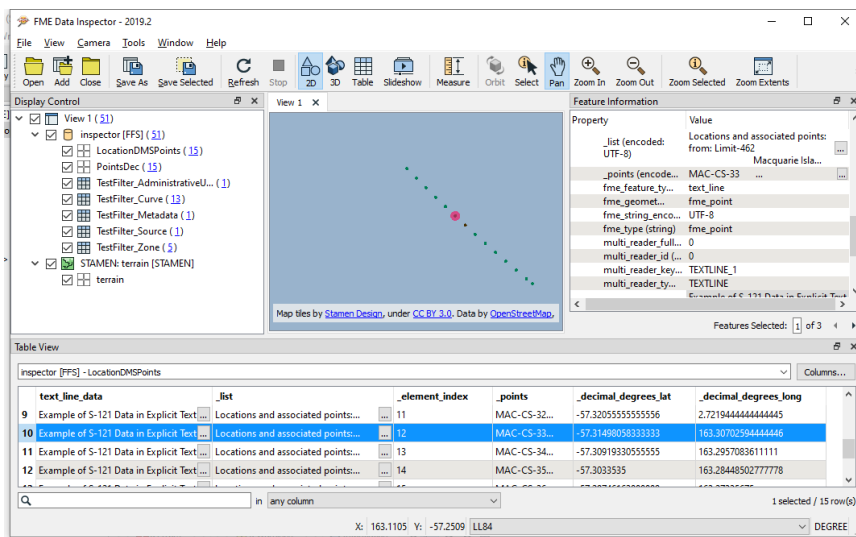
FME Data Inspector - 2019.2

File View Camera Tools Window Help

Open Add Close Save As Save Selected Refresh Stop 2D 3D Table Slideshow Measure Orbit Select Pan Zoom In Zoom Out Zoom Selected Zoom Extents

Display Control

View 1 ( 51 )
inspector [FFS] ( 51 )
LocationDMSPoints ( 15 )
PointsDec ( 15 )
TestFilter_AdministrativeU... ( 1 )
TestFilter_Curve ( 13 )
TestFilter_Metadata ( 1 )
TestFilter_Source ( 1 )
TestFilter_Zone ( 5 )
STAMEN: terrain [STAMEN]
terrain

View 1

Map tiles by Stamen Design, under CC BY 3.0. Data by OpenStreetMap.

Feature Information

| Property | Value |
|---|---|
| _list (encoded: UTF-8) | Locations and associated points: from: Limit-462 Macquarie Isla... |
| _points (encode... | MAC-CS-33 ... |
| fme_feature_ty... | text_line |
| fme_geomet... | fme_point |
| fme_string_enco... | UTF-8 |
| fme_type (string) | fme_point |
| multi_reader_full... | 0 |
| multi_reader_id (... | 0 |
| multi_reader_key... | TEXTLINE_1 |
| multi_reader_ty... | TEXTLINE |
| | Example of S-121 Data in Explicit Text |

Features Selected: 1 of 3

Table View

inspector [FFS] - LocationDMSPoints

Columns...

| | text_line_data | _list | _element_index | _points | _decimal_degrees_lat | _decimal_degrees_long |
|---|---|---|---|---|---|---|
| 9 | Example of S-121 Data in Explicit Text ... | Locations and associated points:... | 11 | MAC-CS-32... | -57.32055555555556 | 2.7219444444444445 |
| 10 | Example of S-121 Data in Explicit Text ... | Locations and associated points:... | 12 | MAC-CS-33... | -57.31498058333333 | 163.30702594444446 |
| 11 | Example of S-121 Data in Explicit Text ... | Locations and associated points:... | 13 | MAC-CS-34... | -57.30919330555555 | 163.2957083611111 |
| 12 | Example of S-121 Data in Explicit Text ... | Locations and associated points:... | 14 | MAC-CS-35... | -57.3033535 | 163.28448502777778 |

in any column

1 selected / 15 row(s)

X: 163.1105 Y: -57.2509 LL84 DEGREE